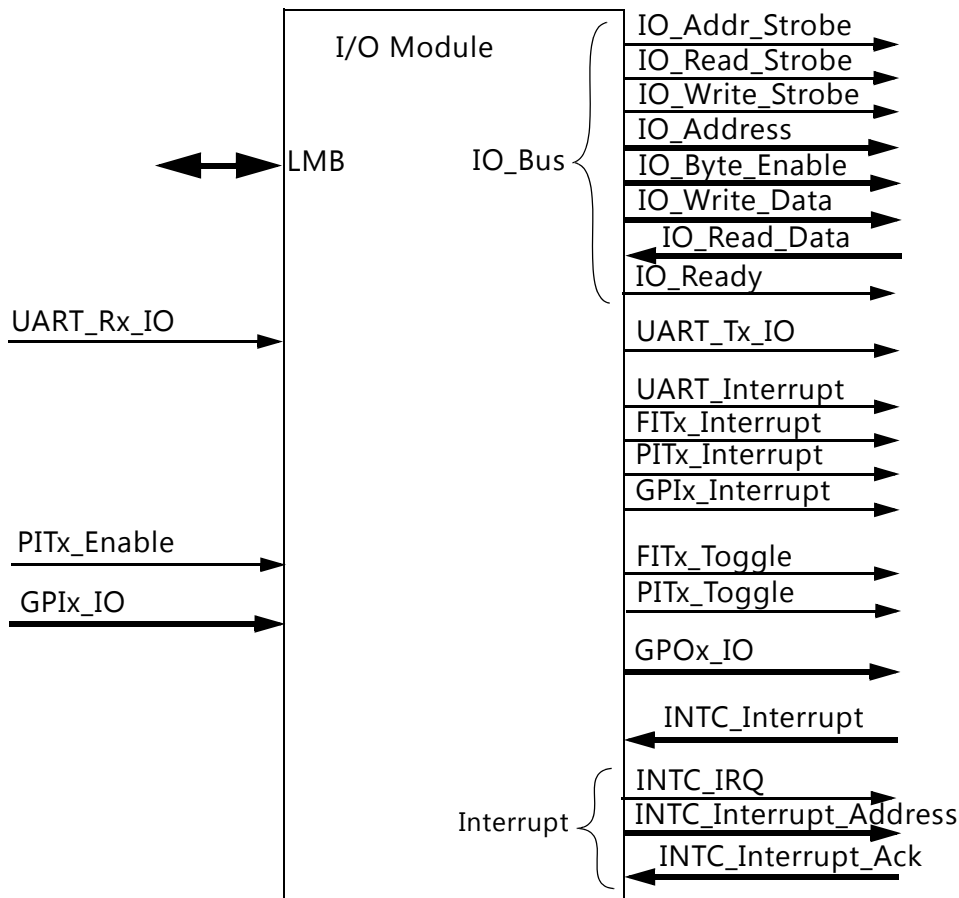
I/O Module

LMB

IO_Bus

IO_Addr_Strobe
IO_Read_Strobe
IO_Write_Strobe
IO_Address
IO_Byte_Enable
IO_Write_Data
IO_Read_Data
IO_Ready

UART_Rx_IO

UART_Tx_IO

UART_Interrupt
FITx_Interrupt
PITx_Interrupt
GPIx_Interrupt

PITx_Enable

GPIx_IO

FITx_Toggle
PITx_Toggle

GPOx_IO

INTC_Interrupt

Interrupt

INTC_IRQ
INTC_Interrupt_Address
INTC_Interrupt_Ack